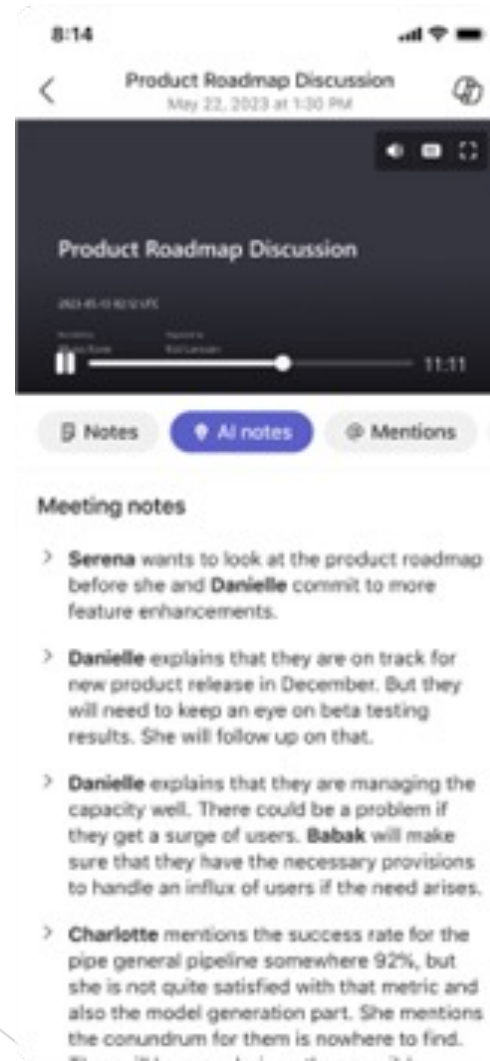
8:14

Product Roadmap Discussion
May 22, 2023 at 1:30 PM

Product Roadmap Discussion

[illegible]

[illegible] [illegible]

11:11

Notes
AI notes
Mentions

Meeting notes

Serena wants to look at the product roadmap before she and Danielle commit to more feature enhancements.

Danielle explains that they are on track for new product release in December. But they will need to keep an eye on beta testing results. She will follow up on that.

Danielle explains that they are managing the capacity well. There could be a problem if they get a surge of users. Babak will make sure that they have the necessary provisions to handle an influx of users if the need arises.

Charlotte mentions the success rate for the pipe general pipeline somewhere 92%, but she is not quite satisfied with that metric and also the model generation part. She mentions the conundrum for them is nowhere to find. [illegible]